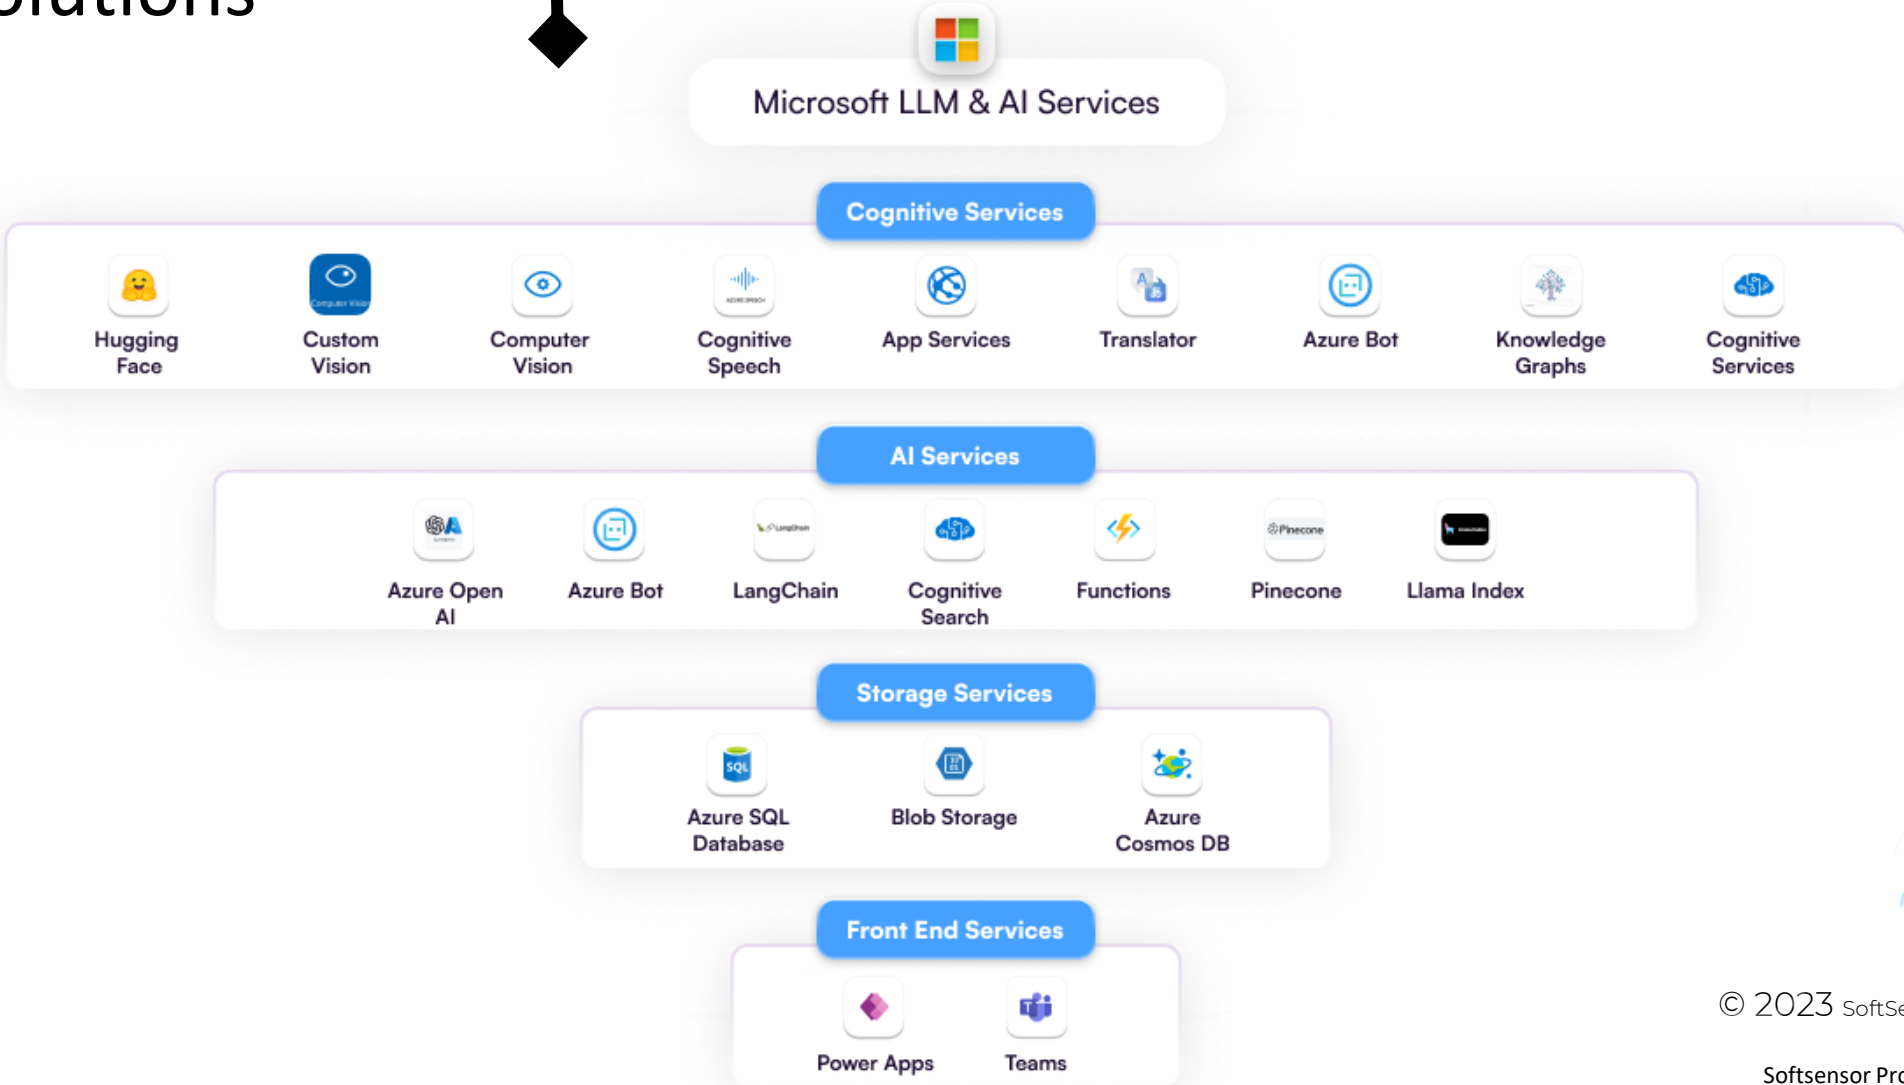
Microsoft LLM & AI Services

Cognitive Services

Hugging Face

Custom Vision

Computer Vision

Cognitive Speech

App Services

Translator

Azure Bot

Knowledge Graphs

Cognitive Services

AI Services

Azure Open AI

Azure Bot

LangChain

Cognitive Search

Functions

Pinecone

Llama Index

Storage Services

Azure SQL Database

Blob Storage

Azure Cosmos DB

Front End Services

Power Apps

Teams

© 2023 SoftSe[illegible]

Softsensor Pr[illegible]